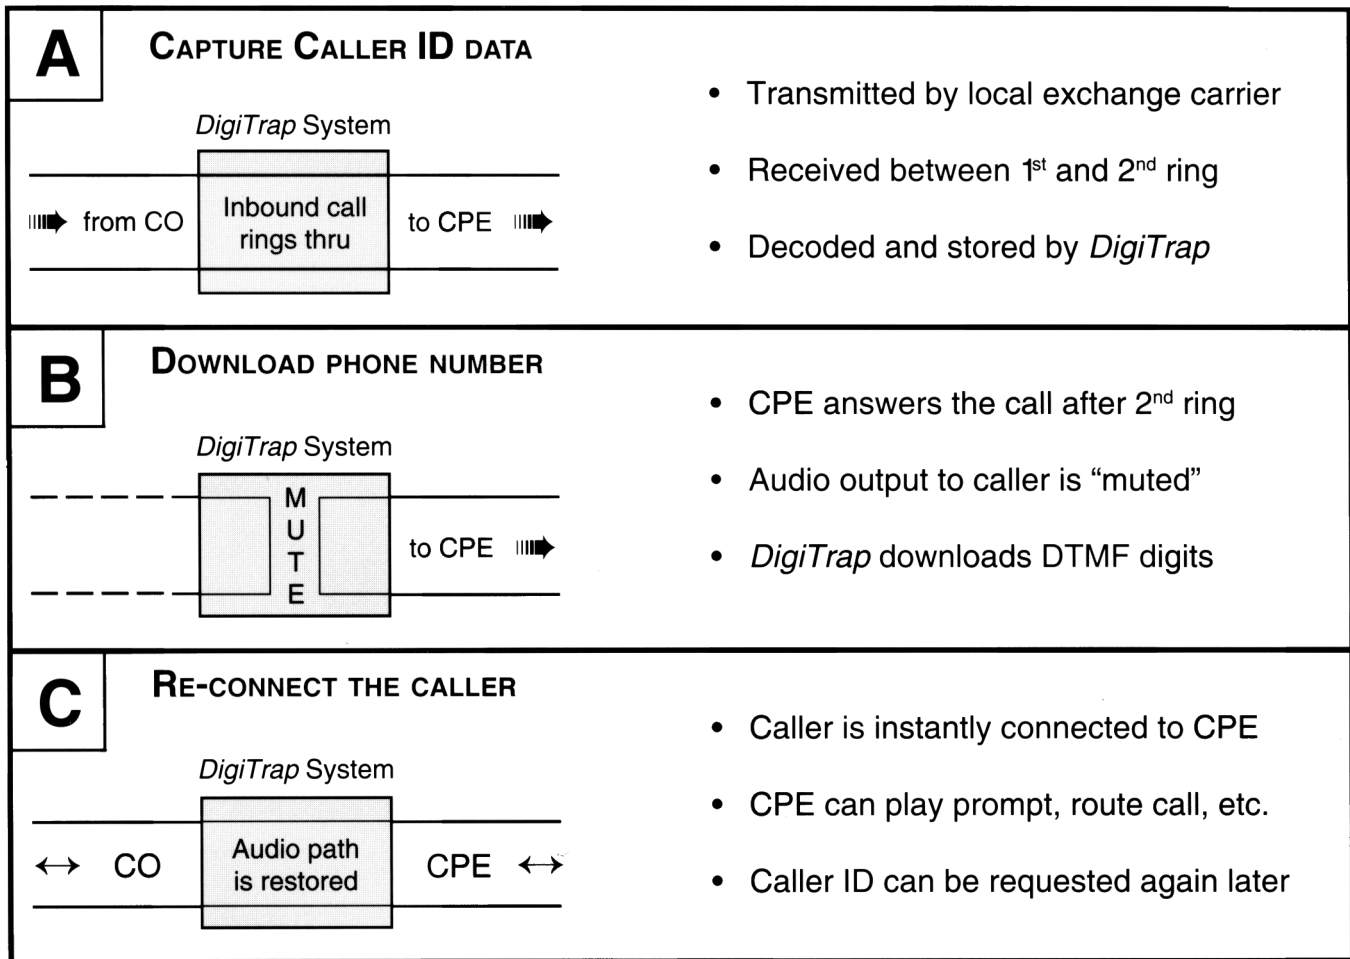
A

CAPTURE CALLER ID DATA

DigiTrap System

from CO

Inbound call rings thru

to CPE

• Transmitted by local exchange carrier

• Received between $1^{st}$ and $2^{nd}$ ring

• Decoded and stored by DigiTrap

B

DOWNLOAD PHONE NUMBER

DigiTrap System

M U T E

to CPE

• CPE answers the call after $2^{nd}$ ring

• Audio output to caller is “muted”

• DigiTrap downloads DTMF digits

C

RE-CONNECT THE CALLER

DigiTrap System

↔ CO

Audio path is restored

CPE ↔

• Caller is instantly connected to CPE

• CPE can play prompt, route call, etc.

• Caller ID can be requested again later